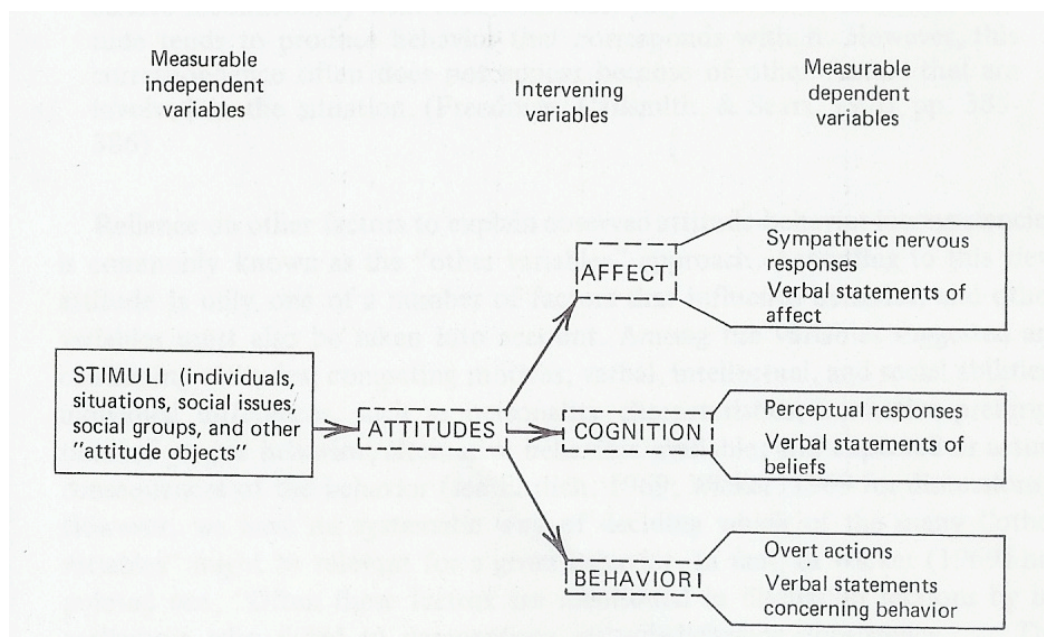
Measurable independent variables

Intervening variables

Measurable dependent variables

STIMULI (individuals, situations, social issues, social groups, and other "attitude objects"

ATTITUDES

AFFECT

COGNITION

BEHAVIOR

Sympathetic nervous responses
Verbal statements of affect

Perceptual responses
Verbal statements of beliefs

Overt actions
Verbal statements concerning behavior